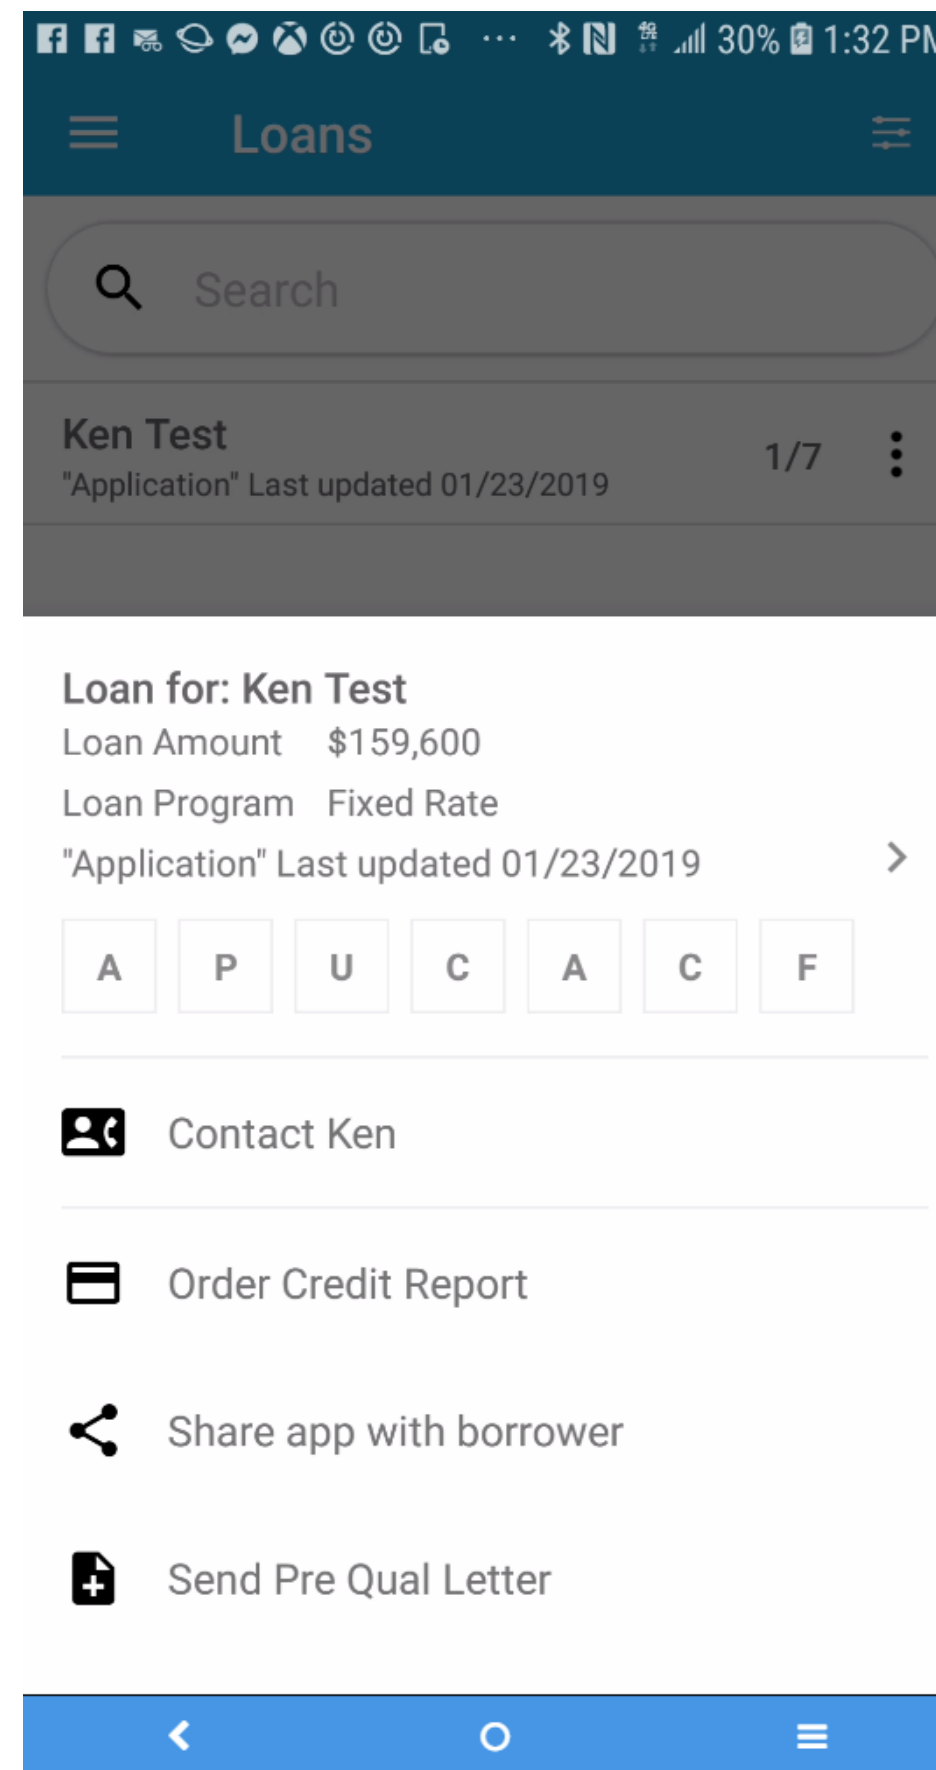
30% 1:32 PM

Loans

Search

Ken Test
"Application" Last updated 01/23/2019
1/7

Loan for: Ken Test
Loan Amount $159,600
Loan Program Fixed Rate
"Application" Last updated 01/23/2019

| A | P | U | C | A | C | F |
|---|---|---|---|---|---|---|

Contact Ken

Order Credit Report

Share app with borrower

Send Pre Qual Letter